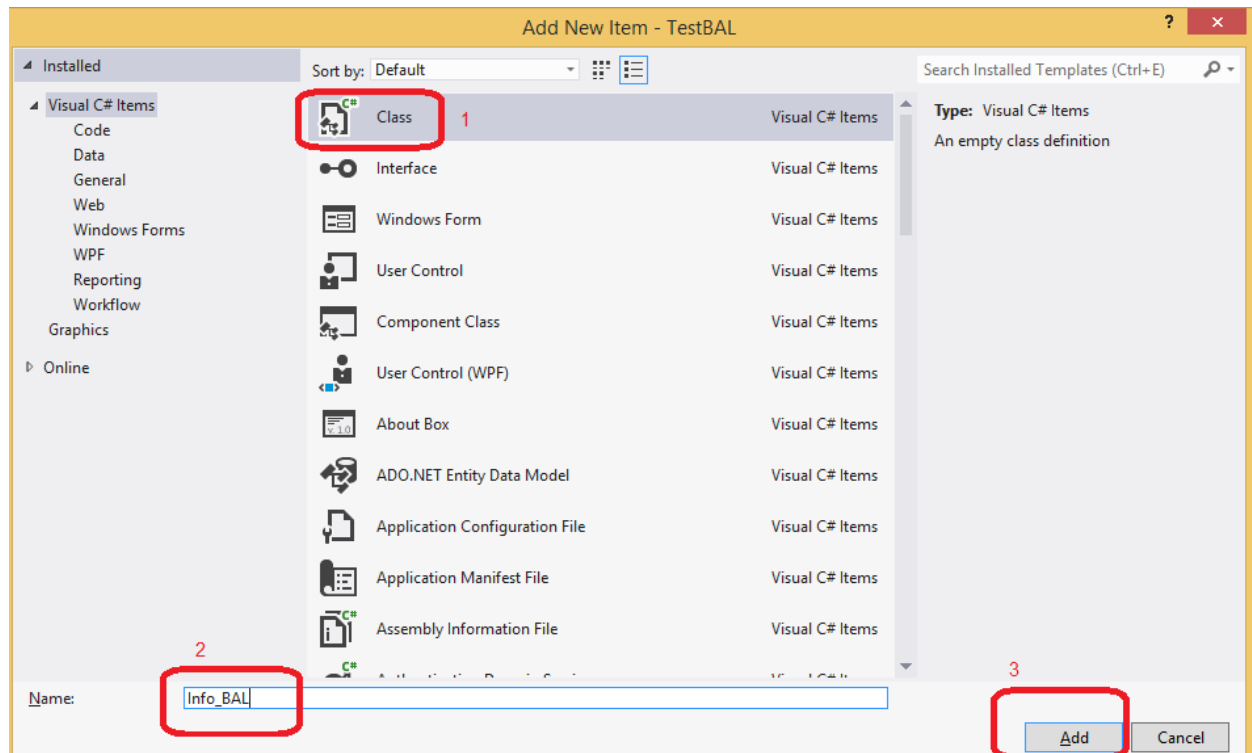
Add New Item - TestBAL

?

✕

Installed

Visual C# Items

Code

Data

General

Web

Windows Forms

WPF

Reporting

Workflow

Graphics

Online

Sort by: Default

Search Installed Templates (Ctrl+E)

| | |
|---|---|
| Class | Visual C# Items |
| Interface | Visual C# Items |
| Windows Form | Visual C# Items |
| User Control | Visual C# Items |
| Component Class | Visual C# Items |
| User Control (WPF) | Visual C# Items |
| About Box | Visual C# Items |
| ADO.NET Entity Data Model | Visual C# Items |
| Application Configuration File | Visual C# Items |
| Application Manifest File | Visual C# Items |
| Assembly Information File | Visual C# Items |
| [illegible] | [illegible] |

1

Type: Visual C# Items

An empty class definition

2

3

Name: Info_BAL

Add

Cancel